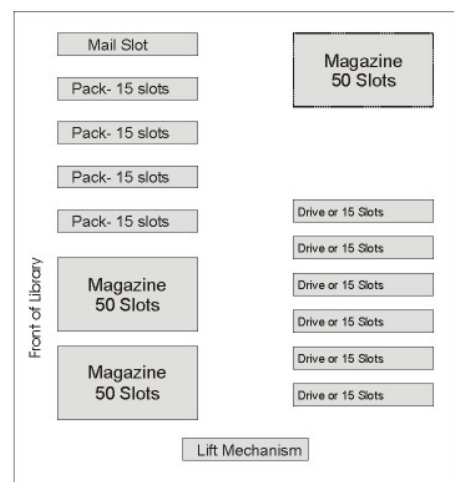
Mail Slot

Magazine
50 Slots

Pack- 15 slots

Pack- 15 slots

Pack- 15 slots

Pack- 15 slots

Drive or 15 Slots

Drive or 15 Slots

Front of Library

Magazine
50 Slots

Drive or 15 Slots

Drive or 15 Slots

Magazine
50 Slots

Drive or 15 Slots

Drive or 15 Slots

Lift Mechanism